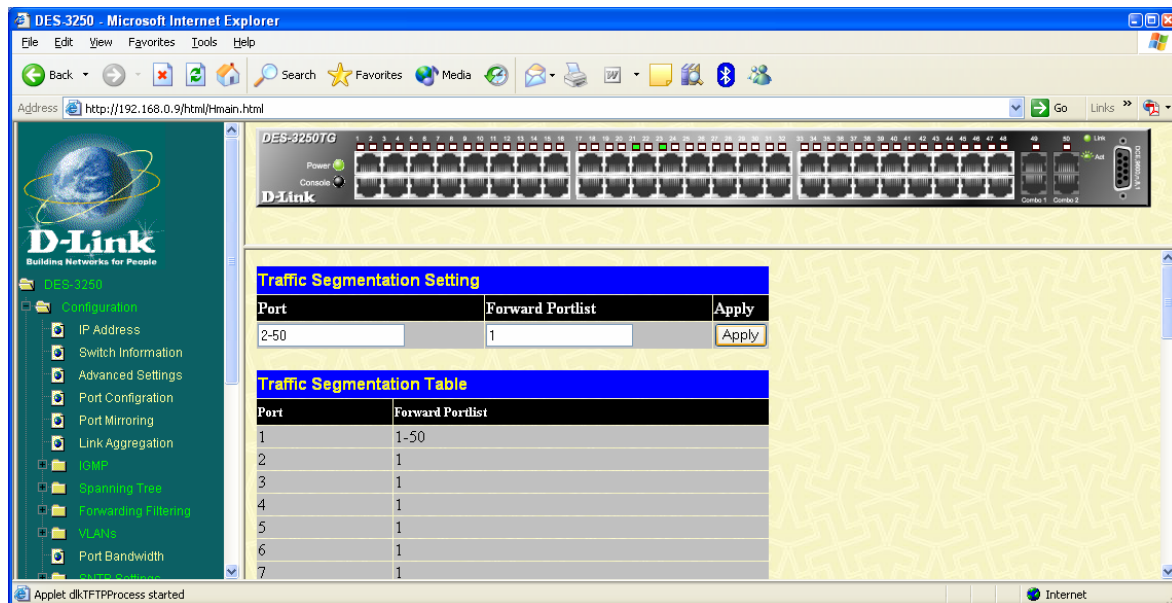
DES-3250 - Microsoft Internet Explorer

File Edit View Favorites Tools Help

Back Search Favorites Media

Address http://192.168.0.9/html/Hmain.html Go Links

DES-3250TG
1 2 3 4 5 6 7 8 9 10 11 12 13 14 15 16 17 18 19 20 21 22 23 24 25 26 27 28 29 30 31 32 33 34 35 36 37 38 39 40 41 42 43 44 45 46 47 48 49 50 Link Act
Power
Console
D-Link
Combo 1 Combo 2

D-Link
Building Networks for People

DES-3250
Configuration
IP Address
Switch Information
Advanced Settings
Port Configuration
Port Mirroring
Link Aggregation
IGMP
Spanning Tree
Forwarding Filtering
VLANs
Port Bandwidth
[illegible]

Traffic Segmentation Setting

| Port | Forward Portlist | Apply |
|---|---|---|
| 2-50 | 1 | Apply |

Traffic Segmentation Table

| Port | Forward Portlist |
|---|---|
| 1 | 1-50 |
| 2 | 1 |
| 3 | 1 |
| 4 | 1 |
| 5 | 1 |
| 6 | 1 |
| 7 | 1 |

Applet dlkTFTPProcess started
Internet